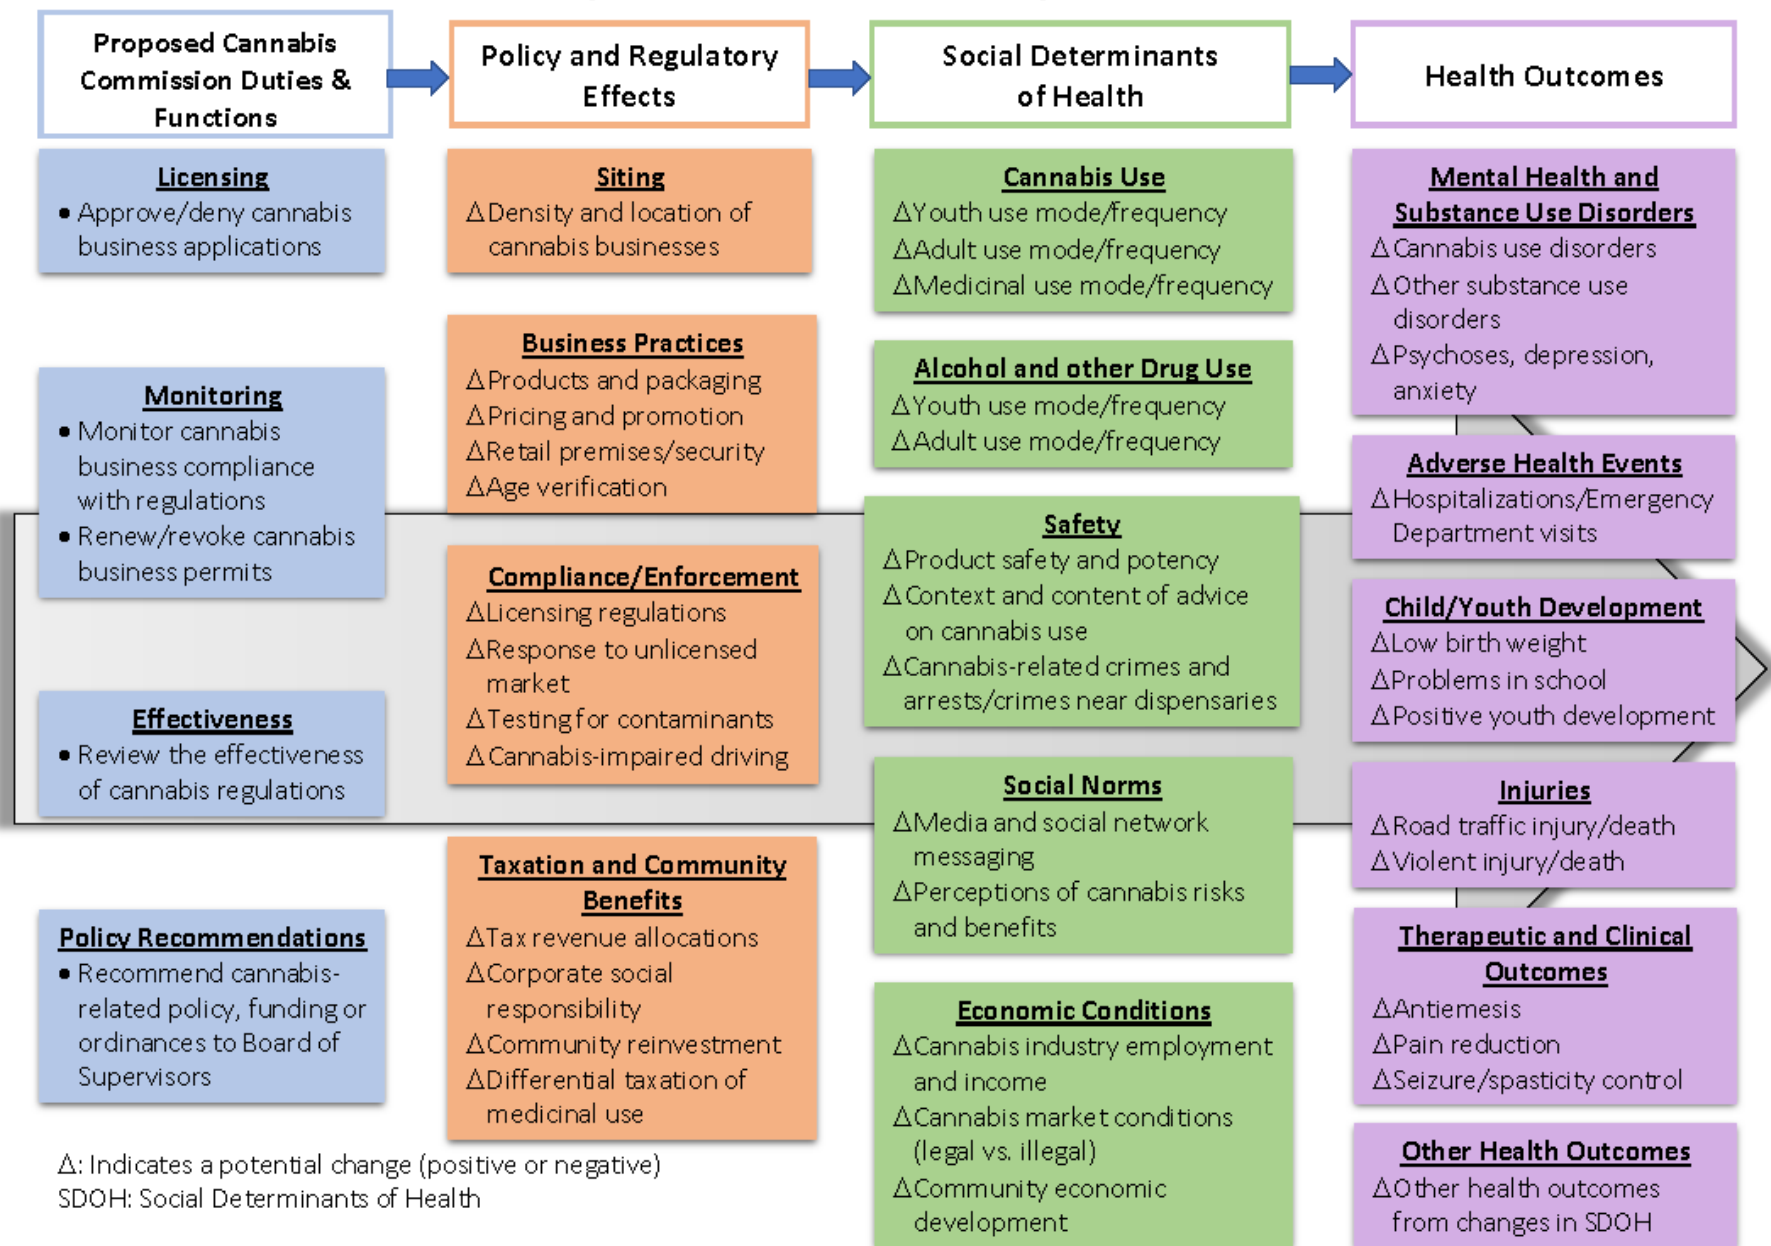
Proposed Cannabis Commission Duties & Functions

Policy and Regulatory Effects

Social Determinants of Health

Health Outcomes

Licensing
• Approve/deny cannabis business applications

Monitoring
• Monitor cannabis business compliance with regulations
• Renew/revoke cannabis business permits

Effectiveness
• Review the effectiveness of cannabis regulations

Policy Recommendations
• Recommend cannabis-related policy, funding or ordinances to Board of Supervisors

Siting
Δ Density and location of cannabis businesses

Business Practices
Δ Products and packaging
Δ Pricing and promotion
Δ Retail premises/security
Δ Age verification

Compliance/Enforcement
Δ Licensing regulations
Δ Response to unlicensed market
Δ Testing for contaminants
Δ Cannabis-impaired driving

Taxation and Community Benefits
Δ Tax revenue allocations
Δ Corporate social responsibility
Δ Community reinvestment
Δ Differential taxation of medicinal use

Cannabis Use
Δ Youth use mode/frequency
Δ Adult use mode/frequency
Δ Medicinal use mode/frequency

Alcohol and other Drug Use
Δ Youth use mode/frequency
Δ Adult use mode/frequency

Safety
Δ Product safety and potency
Δ Context and content of advice on cannabis use
Δ Cannabis-related crimes and arrests/crimes near dispensaries

Social Norms
Δ Media and social network messaging
Δ Perceptions of cannabis risks and benefits

Economic Conditions
Δ Cannabis industry employment and income
Δ Cannabis market conditions (legal vs. illegal)
Δ Community economic development

Mental Health and Substance Use Disorders
Δ Cannabis use disorders
Δ Other substance use disorders
Δ Psychoses, depression, anxiety

Adverse Health Events
Δ Hospitalizations/Emergency Department visits

Child/Youth Development
Δ Low birth weight
Δ Problems in school
Δ Positive youth development

Injuries
Δ Road traffic injury/death
Δ Violent injury/death

Therapeutic and Clinical Outcomes
Δ Antiemesis
Δ Pain reduction
Δ Seizure/spasticity control

Other Health Outcomes
Δ Other health outcomes from changes in SDOH

Δ: Indicates a potential change (positive or negative)
SDOH: Social Determinants of Health